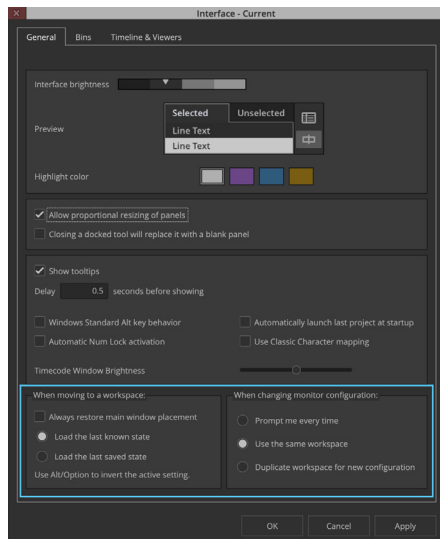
Interface - Current

General Bins Timeline & Viewers

Interface brightness

Preview

| Selected | Unselected |
|---|---|
| Line Text | |
| Line Text | |

Highlight color

Allow proportional resizing of panels

Closing a docked tool will replace it with a blank panel

Show tooltips

Delay 0.5 seconds before showing

Windows Standard Alt key behavior

Automatically launch last project at startup

Automatic Num Lock activation

Use Classic Character mapping

Timecode Window Brightness

When moving to a workspace:

Always restore main window placement

Load the last known state

Load the last saved state

Use Alt/Option to invert the active setting.

When changing monitor configuration:

Prompt me every time

Use the same workspace

Duplicate workspace for new configuration

OK Cancel Apply